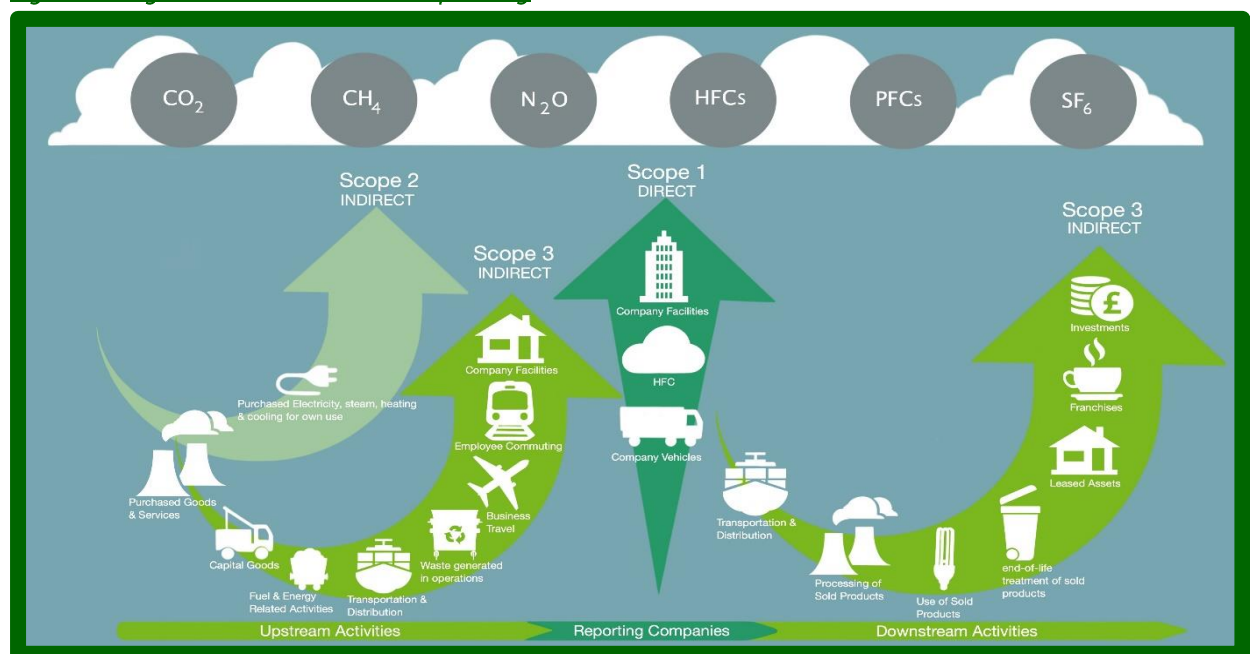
$CO_2$ $CH_4$ $N_2O$ HFCs PFCs $SF_6$

Scope 2
INDIRECT

Scope 1
DIRECT

Scope 3
INDIRECT

Scope 3
INDIRECT

Purchased Electricity, steam, heating & cooling for own use

Purchased Goods & Services

Capital Goods

Fuel & Energy Related Activities

Transportation & Distribution

Waste generated in operations

Business Travel

Employee Commuting

Company Facilities

Company Facilities

HFC

Company Vehicles

Transportation & Distribution

Processing of Sold Products

Use of Sold Products

end-of-life treatment of sold products

Leased Assets

Franchises

Investments

Upstream Activities

Reporting Companies

Downstream Activities